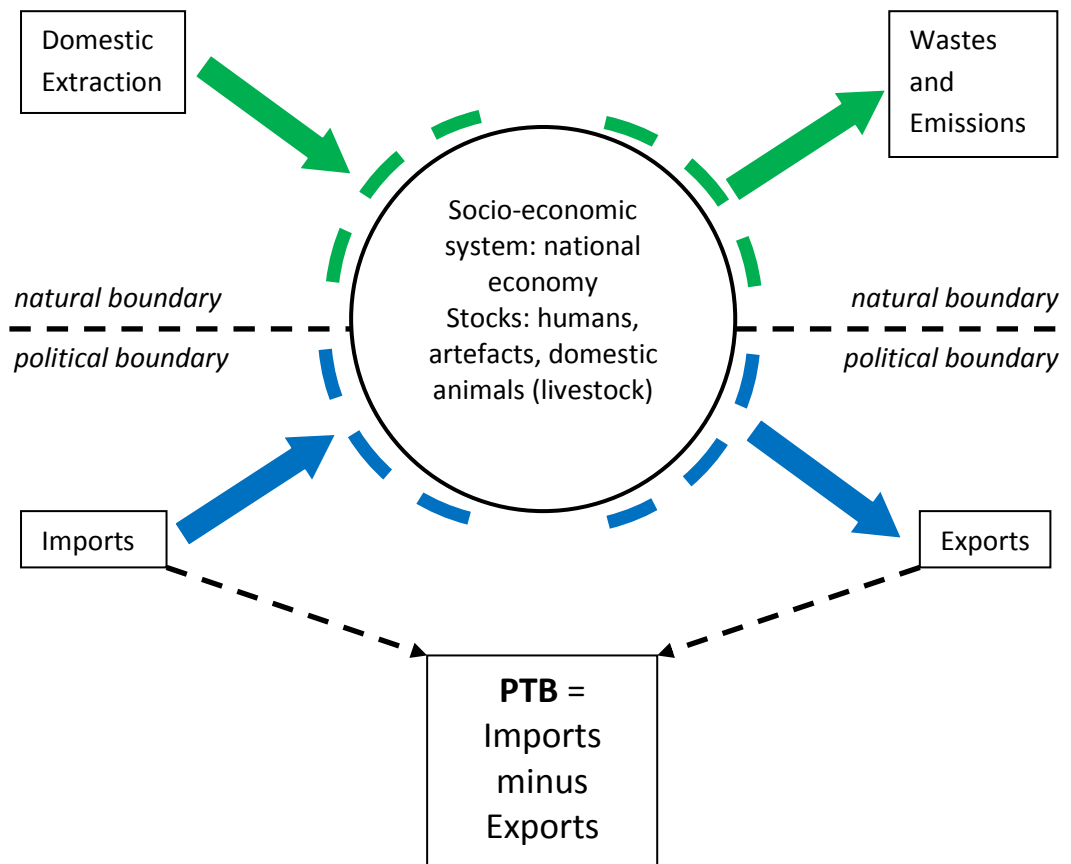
Domestic Extraction

Wastes and Emissions

Socio-economic system: national economy
Stocks: humans, artefacts, domestic animals (livestock)

natural boundary

political boundary

natural boundary

political boundary

Imports

Exports

**PTB** = Imports minus Exports